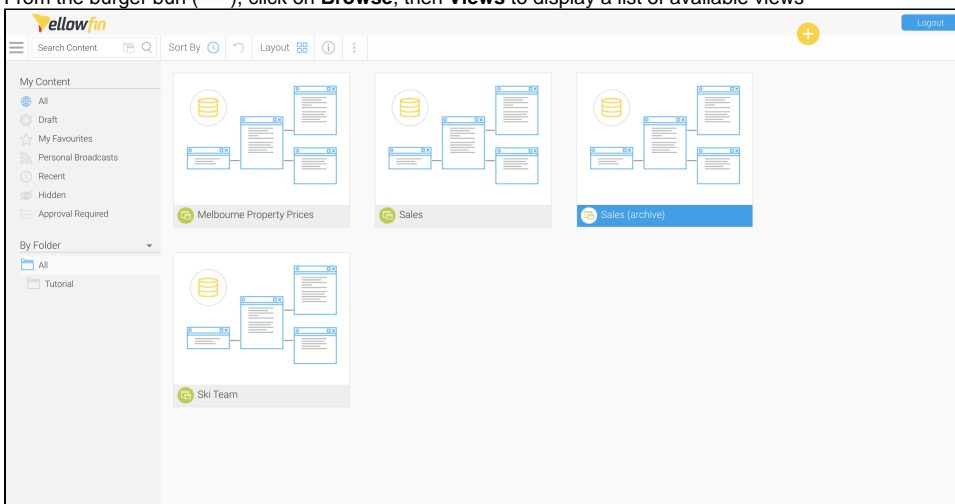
From the burger bun ( ), click on **Browse**, then **Views** to display a list of available views

Yellowfin

Logout

Search Content

Sort By

Layout

My Content

All

Draft

My Favourites

Personal Broadcasts

Recent

Hidden

Approval Required

By Folder

All

Tutorial

Melbourne Property Prices

Sales

Sales (archive)

Ski Team